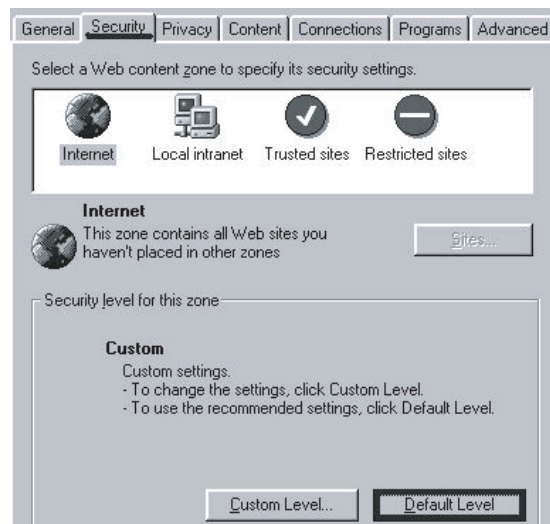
General | Security | Privacy | Content | Connections | Programs | Advanced

Select a Web content zone to specify its security settings.

Internet
Local intranet
Trusted sites
Restricted sites

Internet
This zone contains all Web sites you haven't placed in other zones

Sites...

Security level for this zone

Custom
Custom settings.
- To change the settings, click Custom Level.
- To use the recommended settings, click Default Level.

Custom Level...
Default Level